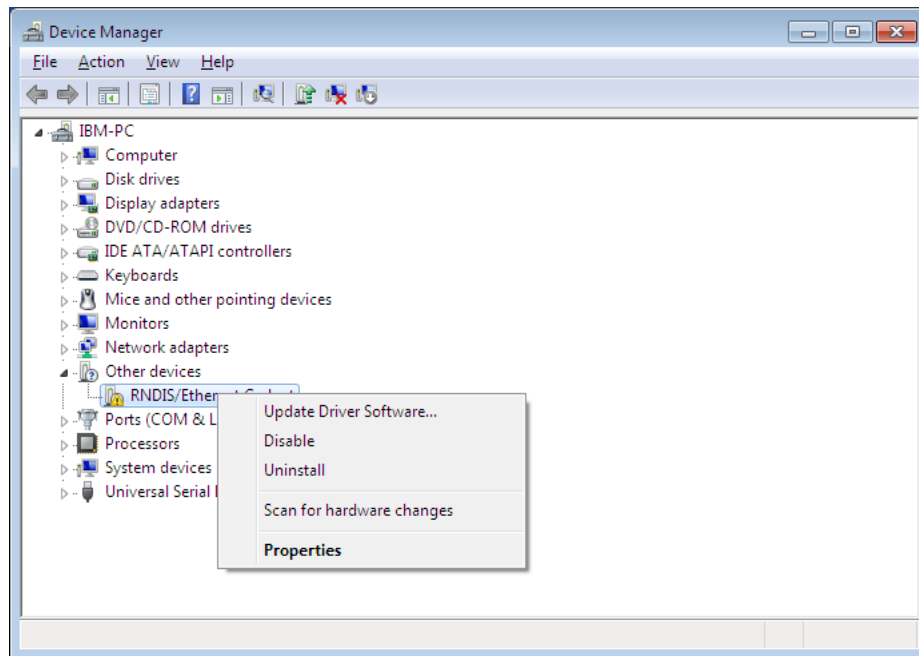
Device Manager

File Action View Help

IBM-PC
Computer
Disk drives
Display adapters
DVD/CD-ROM drives
IDE ATA/ATAPI controllers
Keyboards
Mice and other pointing devices
Monitors
Network adapters
Other devices
RNDIS/Ether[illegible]
Ports (COM & L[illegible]
Processors
System devices
Universal Serial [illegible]

Update Driver Software...
Disable
Uninstall
Scan for hardware changes
Properties